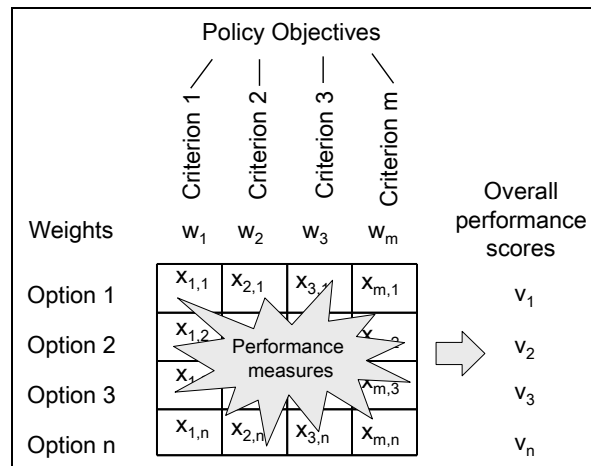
Policy Objectives

Criterion 1
Criterion 2
Criterion 3
Criterion m

Weights $w_1$ $w_2$ $w_3$ $w_m$

Overall performance scores

| | | | | | |
|---|---|---|---|---|---|
| Option 1 | $x_{1,1}$ | $x_{2,1}$ | $x_{3,1}$ | $x_{m,1}$ | $v_1$ |
| Option 2 | $x_{1,2}$ | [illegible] | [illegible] | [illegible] | $v_2$ |
| Option 3 | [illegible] | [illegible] | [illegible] | $x_{m,3}$ | $v_3$ |
| Option n | $x_{1,n}$ | $x_{2,n}$ | $x_{3,n}$ | $x_{m,n}$ | $v_n$ |

Performance measures